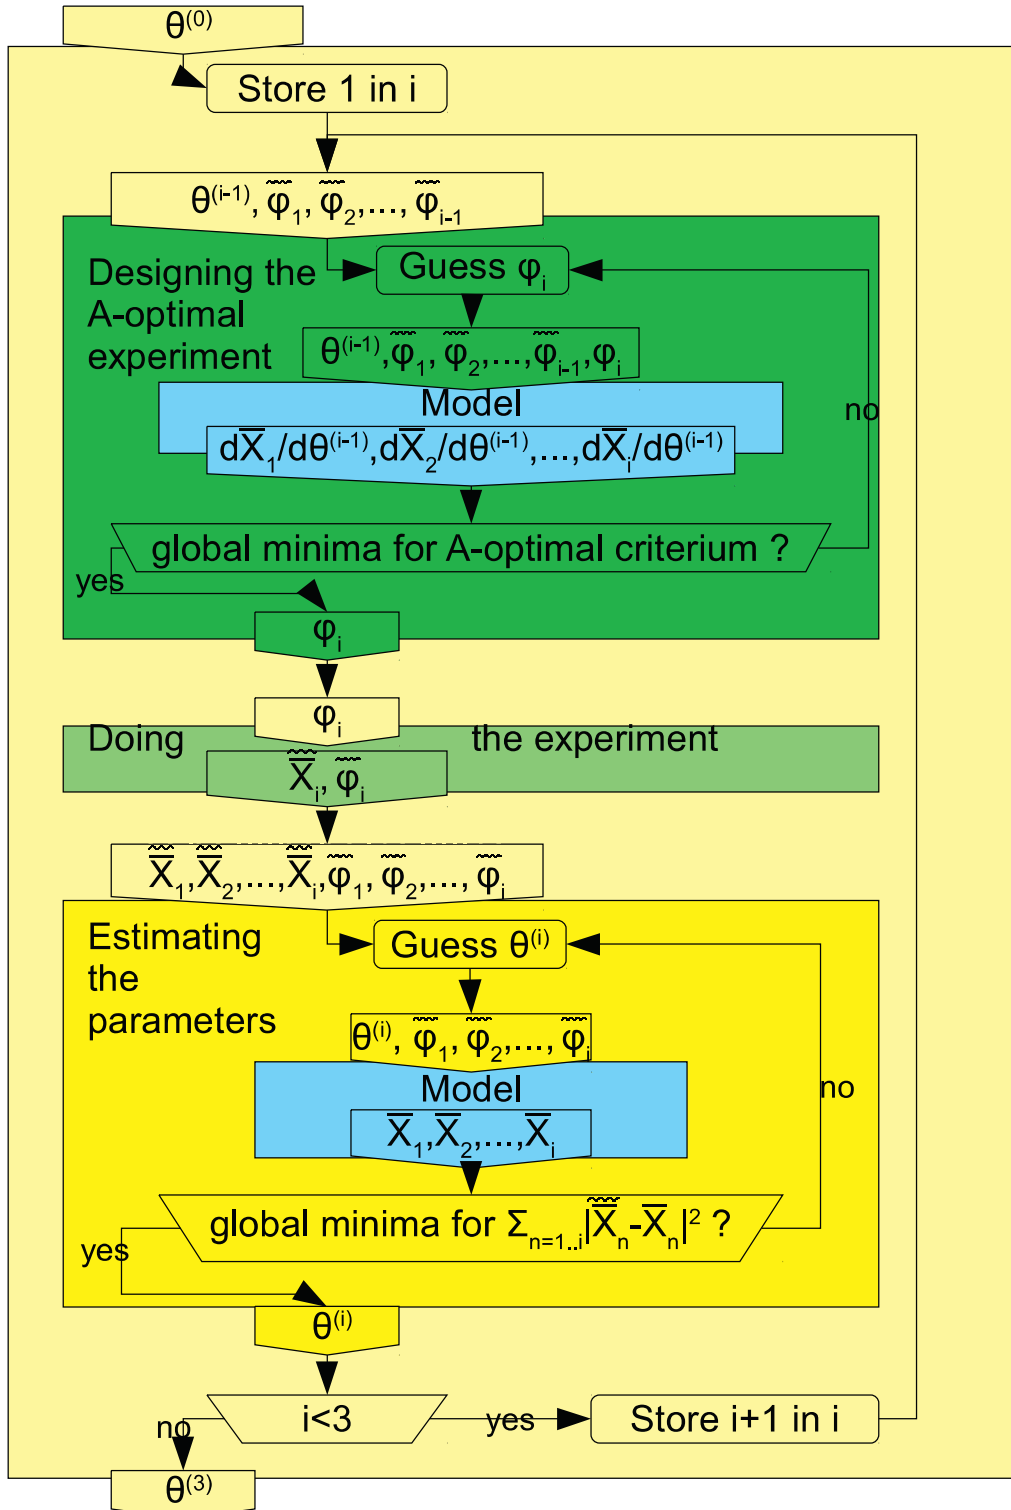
$\theta^{(0)}$

Store 1 in i

$\theta^{(i-1)}, \tilde{\tilde{\varphi}}_1, \tilde{\tilde{\varphi}}_2, ..., \tilde{\tilde{\varphi}}_{i-1}$

Designing the A-optimal experiment

Guess $\varphi_i$

$\theta^{(i-1)}, \tilde{\tilde{\varphi}}_1, \tilde{\tilde{\varphi}}_2, ..., \tilde{\tilde{\varphi}}_{i-1}, \varphi_i$

Model

$d\bar{X}_1/d\theta^{(i-1)}, d\bar{X}_2/d\theta^{(i-1)}, ..., d\bar{X}_i/d\theta^{(i-1)}$

no

global minima for A-optimal criterium ?

yes

$\varphi_i$

$\varphi_i$

Doing the experiment

$\tilde{\tilde{\bar{X}}}_i, \tilde{\tilde{\varphi}}_i$

$\tilde{\tilde{\bar{X}}}_1, \tilde{\tilde{\bar{X}}}_2, ..., \tilde{\tilde{\bar{X}}}_i, \tilde{\tilde{\varphi}}_1, \tilde{\tilde{\varphi}}_2, ..., \tilde{\tilde{\varphi}}_i$

Estimating the parameters

Guess $\theta^{(i)}$

$\theta^{(i)}, \tilde{\tilde{\varphi}}_1, \tilde{\tilde{\varphi}}_2, ..., \tilde{\tilde{\varphi}}_i$

Model

$\bar{X}_1, \bar{X}_2, ..., \bar{X}_i$

no

global minima for $\Sigma_{n=1..i}|\tilde{\tilde{\bar{X}}}_n - \bar{X}_n|^2$ ?

yes

$\theta^{(i)}$

i<3

yes

Store i+1 in i

no

$\theta^{(3)}$